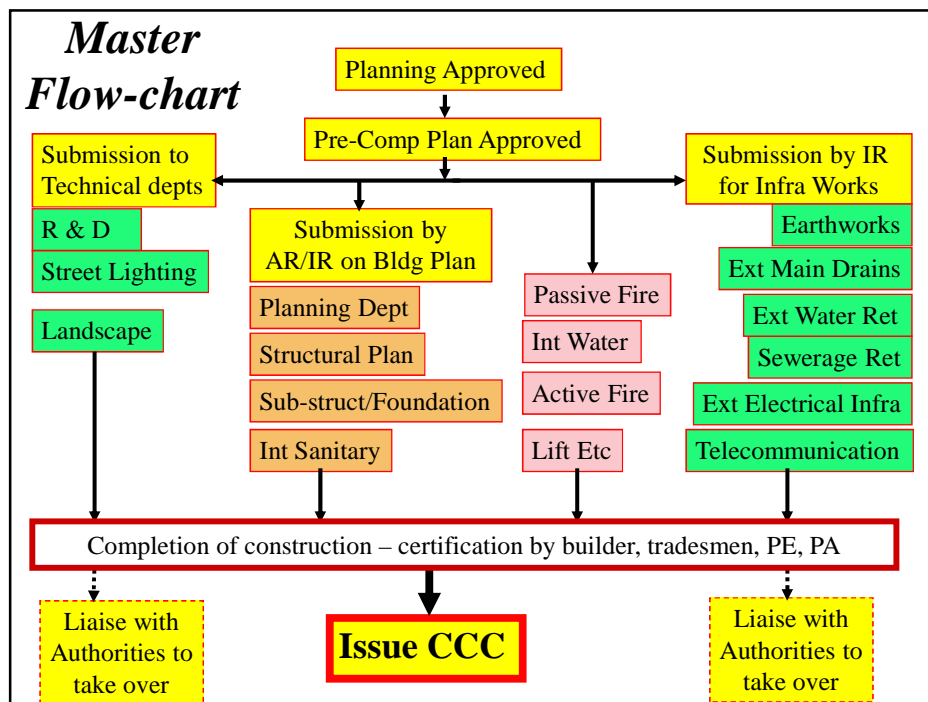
Master Flow-chart

Planning Approved

Pre-Comp Plan Approved

Submission to Technical depts

R & D

Street Lighting

Landscape

Submission by AR/IR on Bldg Plan

Planning Dept

Structural Plan

Sub-struct/Foundation

Int Sanitary

Passive Fire

Int Water

Active Fire

Lift Etc

Submission by IR for Infra Works

Earthworks

Ext Main Drains

Ext Water Ret

Sewerage Ret

Ext Electrical Infra

Telecommunication

Completion of construction – certification by builder, tradesmen, PE, PA

Liaise with Authorities to take over

Issue CCC

Liaise with Authorities to take over